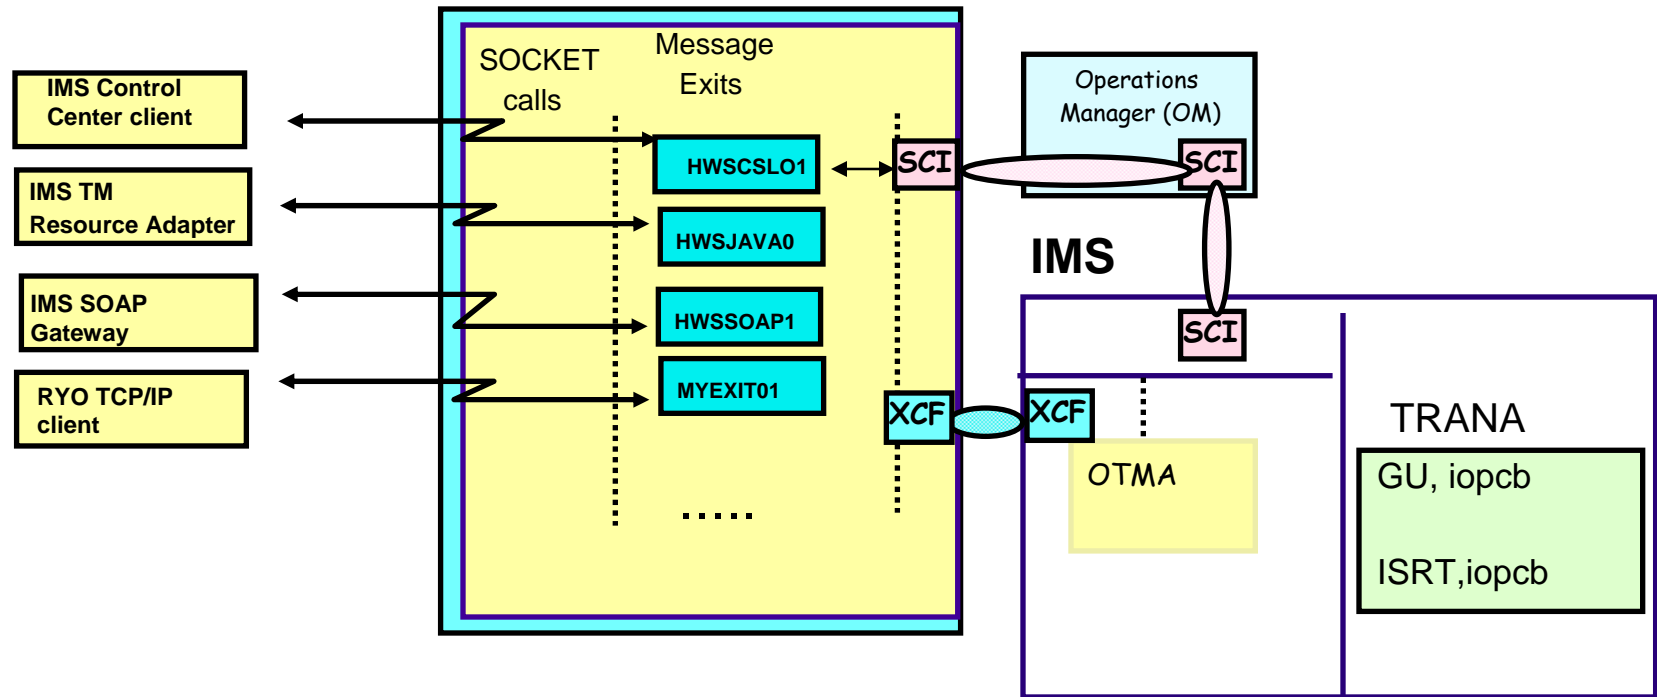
IMS Control Center client

IMS TM Resource Adapter

IMS SOAP Gateway

RYO TCP/IP client

SOCKET calls

Message Exits

HWSCSLO1

HWSJAVA0

HWSSOAP1

MYEXIT01

.....

SCI

XCF

Operations Manager (OM)

SCI

IMS

SCI

XCF

OTMA

TRANA

GU, iopcb

ISRT,iopcb